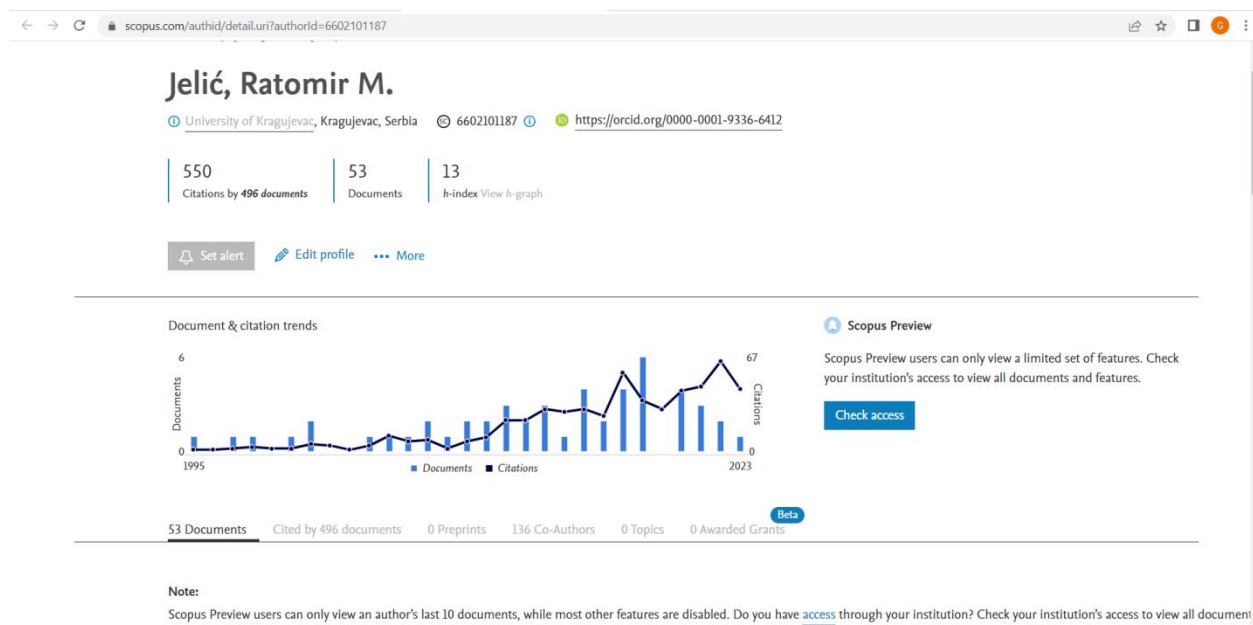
scopus.com/authid/detail.uri?authorId=6602101187

G

Jelić, Ratomir M.

University of Kragujevac, Kragujevac, Serbia 6602101187 https://orcid.org/0000-0001-9336-6412

550
Citations by 496 documents

53
Documents

13
h-index View h-graph

Set alert Edit profile ••• More

Document & citation trends

6
0
Documents
1995
67
0
Citations
2023
Documents Citations

Scopus Preview

Scopus Preview users can only view a limited set of features. Check your institution's access to view all documents and features.

Check access

53 Documents Cited by 496 documents 0 Preprints 136 Co-Authors 0 Topics 0 Awarded Grants Beta

Note:
Scopus Preview users can only view an author's last 10 documents, while most other features are disabled. Do you have access through your institution? Check your institution's access to view all document